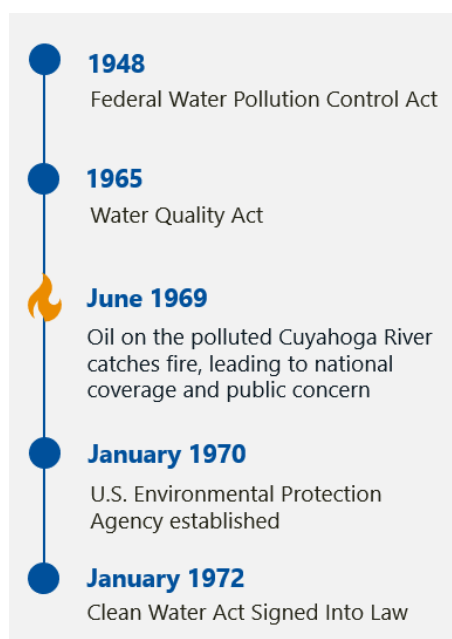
1948
Federal Water Pollution Control Act

1965
Water Quality Act

June 1969
Oil on the polluted Cuyahoga River catches fire, leading to national coverage and public concern

January 1970
U.S. Environmental Protection Agency established

January 1972
Clean Water Act Signed Into Law